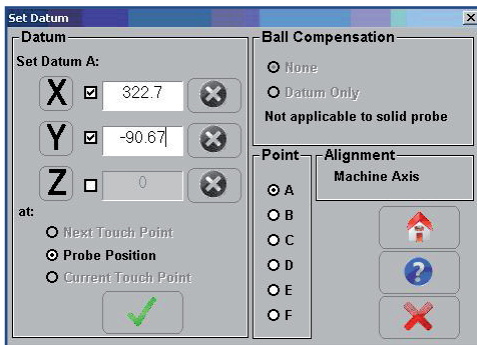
Set Datum

Datum
Set Datum A:
X 322.7
Y -90.67
Z 0
at:
Next Touch Point
Probe Position
Current Touch Point

Ball Compensation
None
Datum Only
Not applicable to solid probe

Point
A
B
C
D
E
F

Alignment
Machine Axis